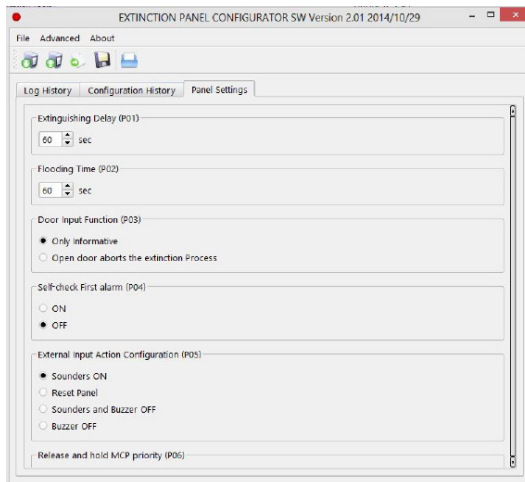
EXTINCTION PANEL CONFIGURATOR SW Version 2.01 2014/10/29

File Advanced About

Log History | Configuration History | Panel Settings

Extinguishing Delay (P01)
60 sec

Flooding Time (P02)
60 sec

Door Input Function (P03)
Only informative
Open door aborts the extinction Process

Self-check First alarm (P04)
ON
OFF

External Input Action Configuration (P05)
Sounders ON
Reset Panel
Sounders and Buzzer OFF
Buzzer OFF

Release and hold MCP priority (P06)